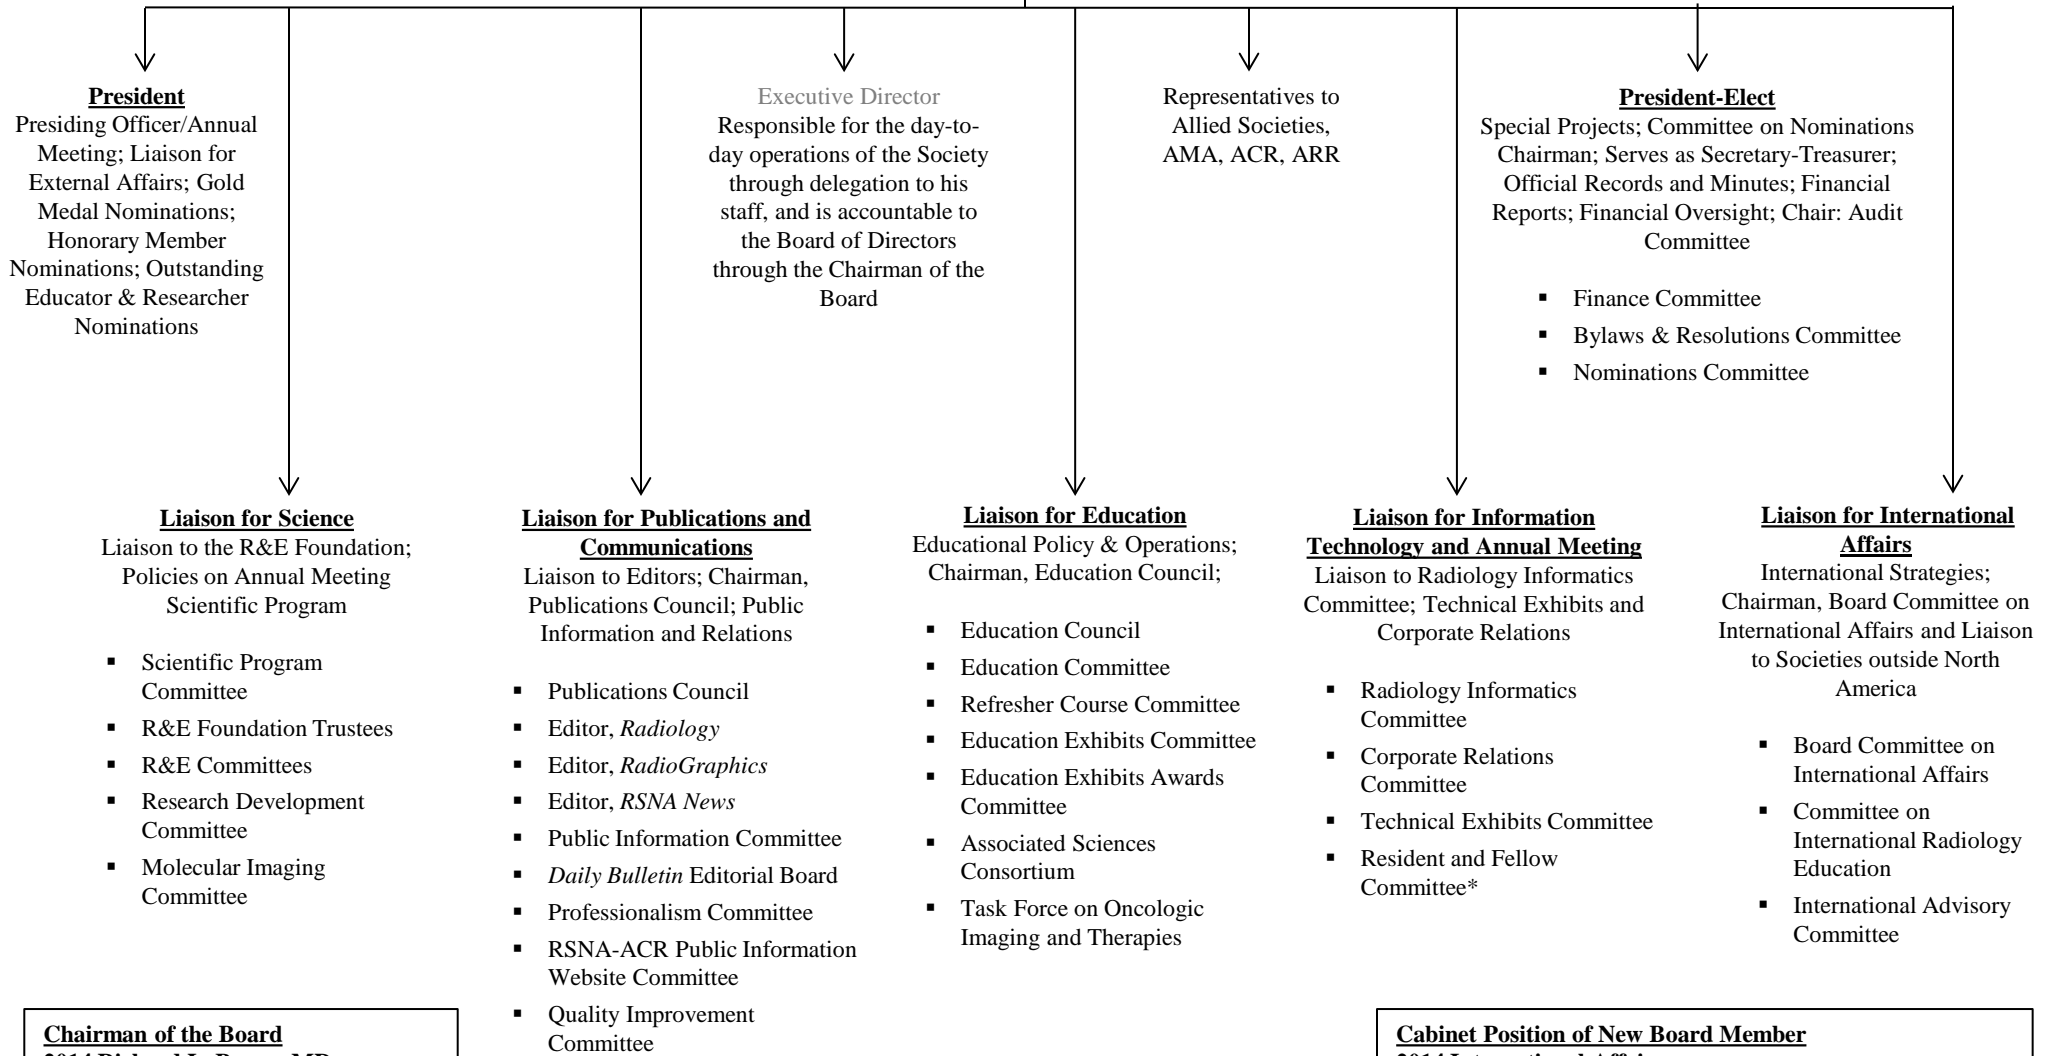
**President**
Presiding Officer/Annual Meeting; Liaison for External Affairs; Gold Medal Nominations; Honorary Member Nominations; Outstanding Educator & Researcher Nominations

Executive Director
Responsible for the day-to-day operations of the Society through delegation to his staff, and is accountable to the Board of Directors through the Chairman of the Board

Representatives to Allied Societies, AMA, ACR, ARR

**President-Elect**
Special Projects; Committee on Nominations Chairman; Serves as Secretary-Treasurer; Official Records and Minutes; Financial Reports; Financial Oversight; Chair: Audit Committee

- Finance Committee
- Bylaws & Resolutions Committee
- Nominations Committee

**Liaison for Science**
Liaison to the R&E Foundation; Policies on Annual Meeting Scientific Program

- Scientific Program Committee
- R&E Foundation Trustees
- R&E Committees
- Research Development Committee
- Molecular Imaging Committee

**Liaison for Publications and Communications**
Liaison to Editors; Chairman, Publications Council; Public Information and Relations

- Publications Council
- Editor, *Radiology*
- Editor, *RadioGraphics*
- Editor, *RSNA News*
- Public Information Committee
- *Daily Bulletin* Editorial Board
- Professionalism Committee
- RSNA-ACR Public Information Website Committee
- Quality Improvement Committee

**Liaison for Education**
Educational Policy & Operations; Chairman, Education Council;

- Education Council
- Education Committee
- Refresher Course Committee
- Education Exhibits Committee
- Education Exhibits Awards Committee
- Associated Sciences Consortium
- Task Force on Oncologic Imaging and Therapies

**Liaison for Information Technology and Annual Meeting**
Liaison to Radiology Informatics Committee; Technical Exhibits and Corporate Relations

- Radiology Informatics Committee
- Corporate Relations Committee
- Technical Exhibits Committee
- Resident and Fellow Committee*

**Liaison for International Affairs**
International Strategies; Chairman, Board Committee on International Affairs and Liaison to Societies outside North America

- Board Committee on International Affairs
- Committee on International Radiology Education
- International Advisory Committee

**Chairman of the Board**
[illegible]

**Cabinet Position of New Board Member**
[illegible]